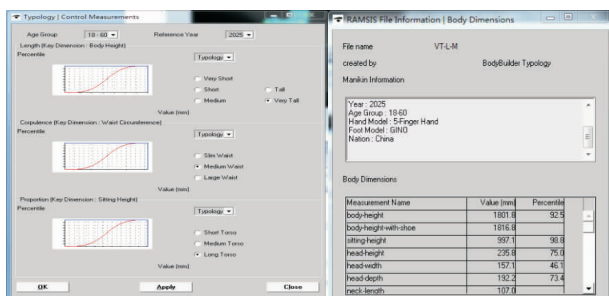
Typology | Control Measurements

Age Group 18-60 Reference Year 2025

Length (Key Dimension : Body Height)
Percentile
Typology
Very Short
Short
Medium
Tall
Very Tall
Value (mm)

Corpulence (Key Dimension : Waist Circumference)
Percentile
Typology
Slim Waist
Medium Waist
Large Waist
Value (mm)

Proportion (Key Dimension : Sitting Height)
Percentile
Typology
Short Torso
Medium Torso
Long Torso
Value (mm)

OK Apply Close

RAMSIS File Information | Body Dimensions

File name VT-L-M
created by BodyBuilder Typology
Manikin Information

Year : 2025
Age Group : 18-60
Hand Model : 5-Finger Hand
Foot Model : GINO
Nation : China

Body Dimensions

| Measurement Name | Value [mm] | Percentile |
|---|---|---|
| body-height | 1801.8 | 92.5 |
| body-height-with-shoe | 1816.8 | |
| sitting-height | 997.1 | 98.8 |
| head-height | 235.8 | 75.0 |
| head-width | 157.1 | 46.1 |
| head-depth | 192.3 | 73.4 |
| neck-length | 107.0 | |